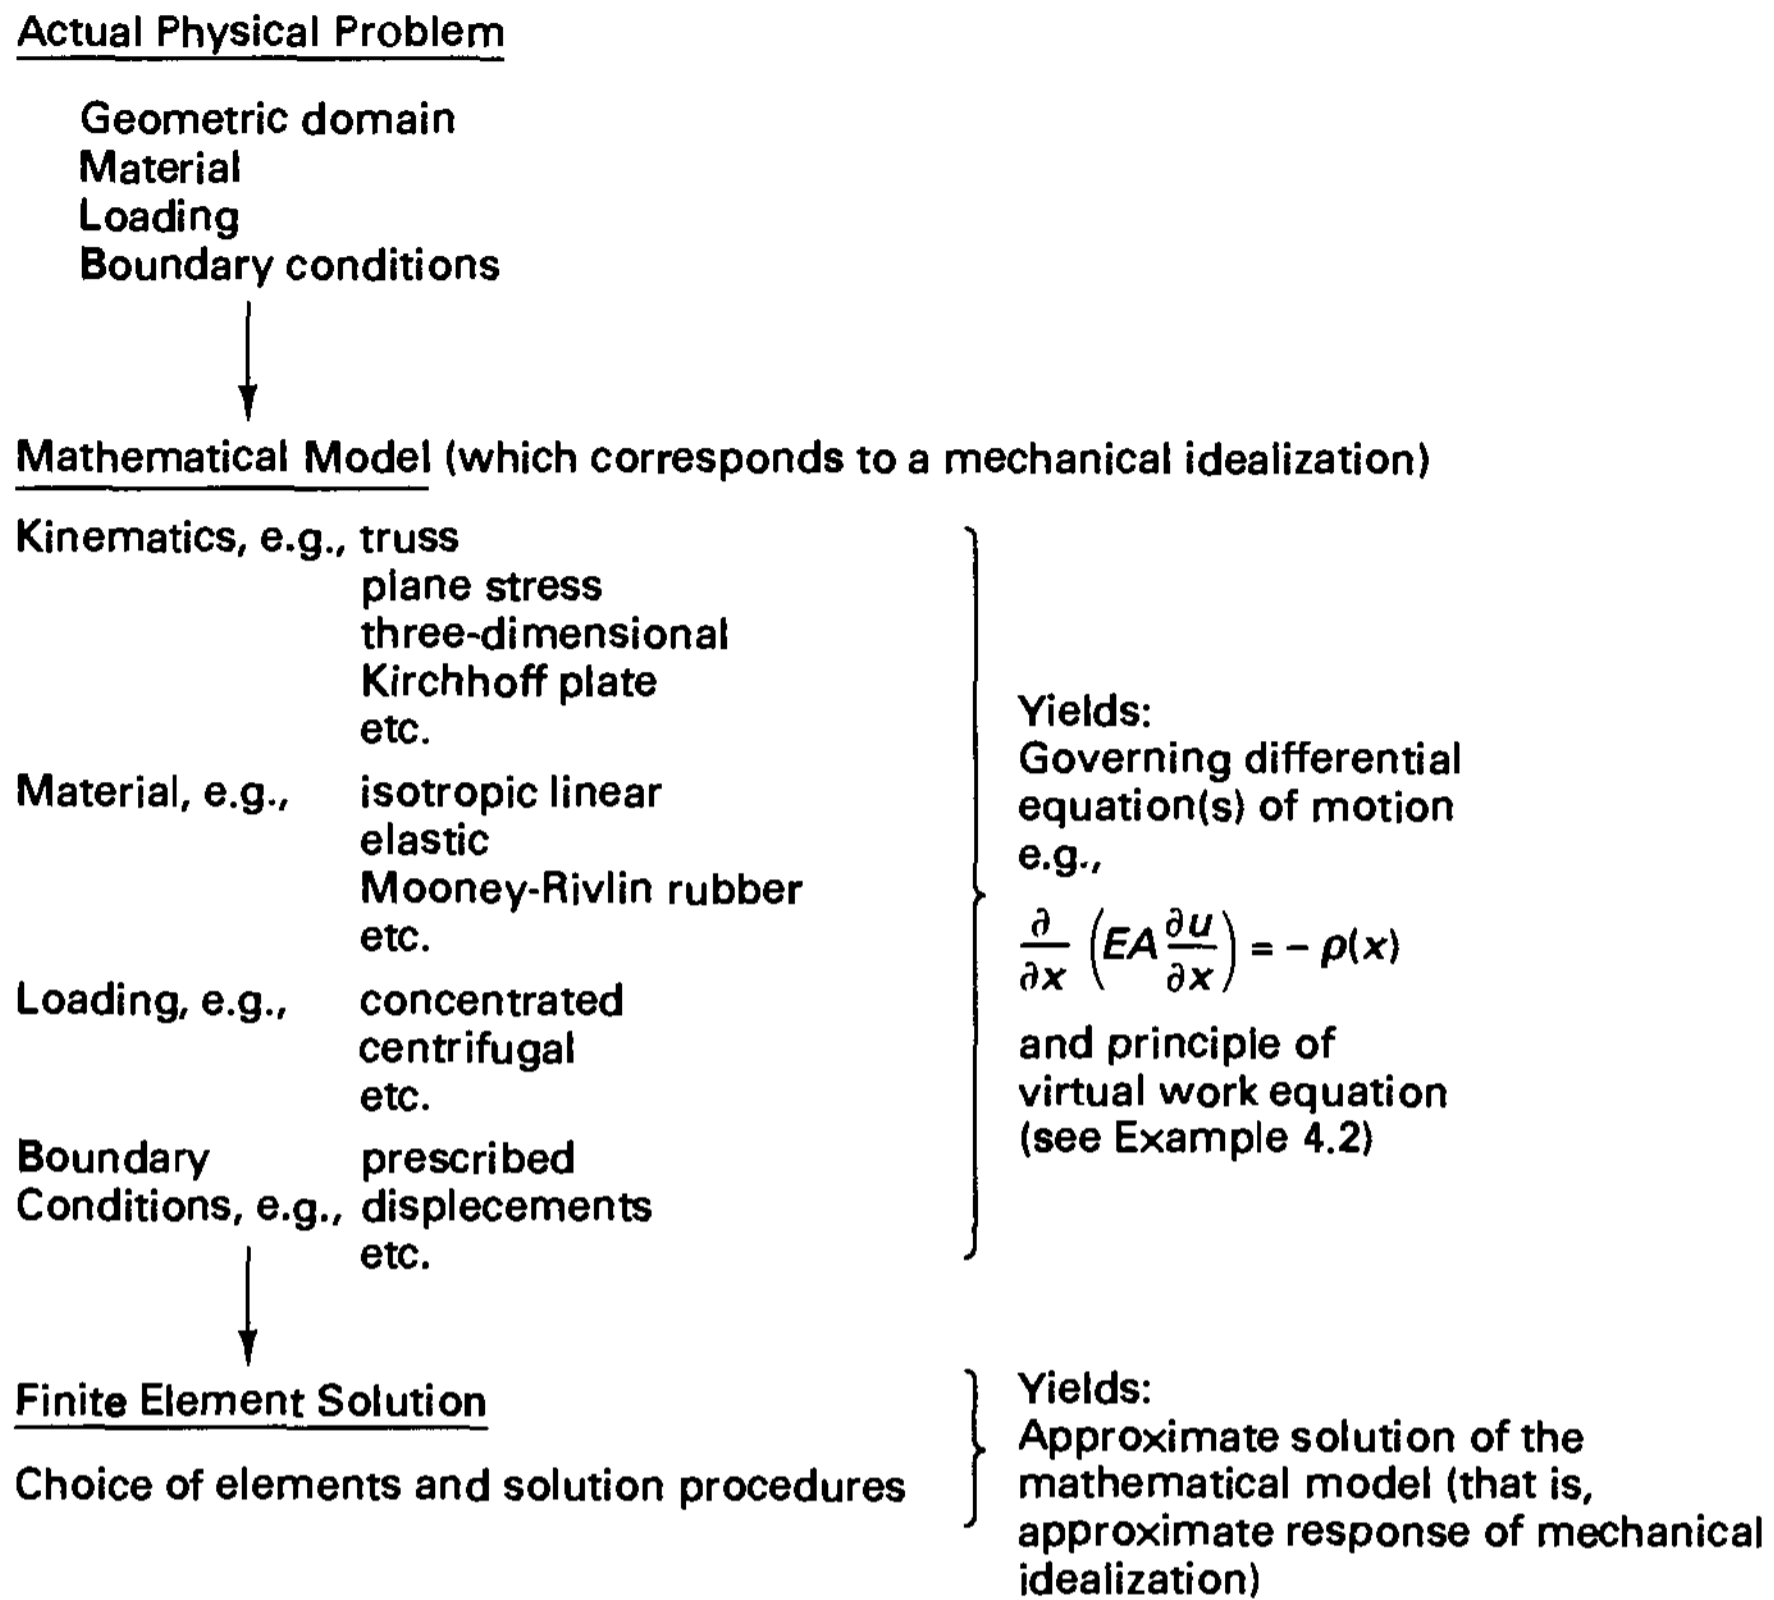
Actual Physical Problem

Geometric domain
Material
Loading
Boundary conditions

Mathematical Model (which corresponds to a mechanical idealization)

Kinematics, e.g., truss
plane stress
three-dimensional
Kirchhoff plate
etc.

Material, e.g., isotropic linear
elastic
Mooney-Rivlin rubber
etc.

Loading, e.g., concentrated
centrifugal
etc.

Boundary Conditions, e.g., prescribed
displecements
etc.

Yields:
Governing differential equation(s) of motion
e.g.,

$\frac{\partial}{\partial x}\left(EA\frac{\partial u}{\partial x}\right) = -p(x)$

and principle of virtual work equation
(see Example 4.2)

Finite Element Solution

Choice of elements and solution procedures

Yields:
Approximate solution of the mathematical model (that is, approximate response of mechanical idealization)